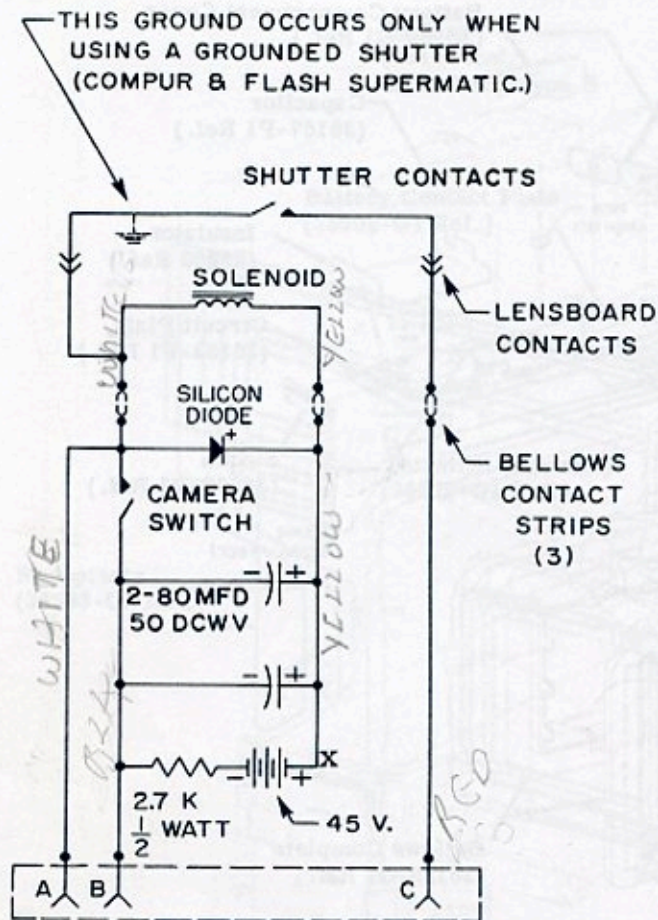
THIS GROUND OCCURS ONLY WHEN USING A GROUNDED SHUTTER (COMPUR & FLASH SUPERMATIC.)

SHUTTER CONTACTS

SOLENOID

WHITE

YELLOW

LENSBOARD CONTACTS

SILICON DIODE

BELLOWS CONTACT STRIPS (3)

CAMERA SWITCH

2-80 MFD 50 DCWV

WHITE

YELLOW

BLK

X

2.7 K $\frac{1}{2}$ WATT

45 V.

RED

A B C